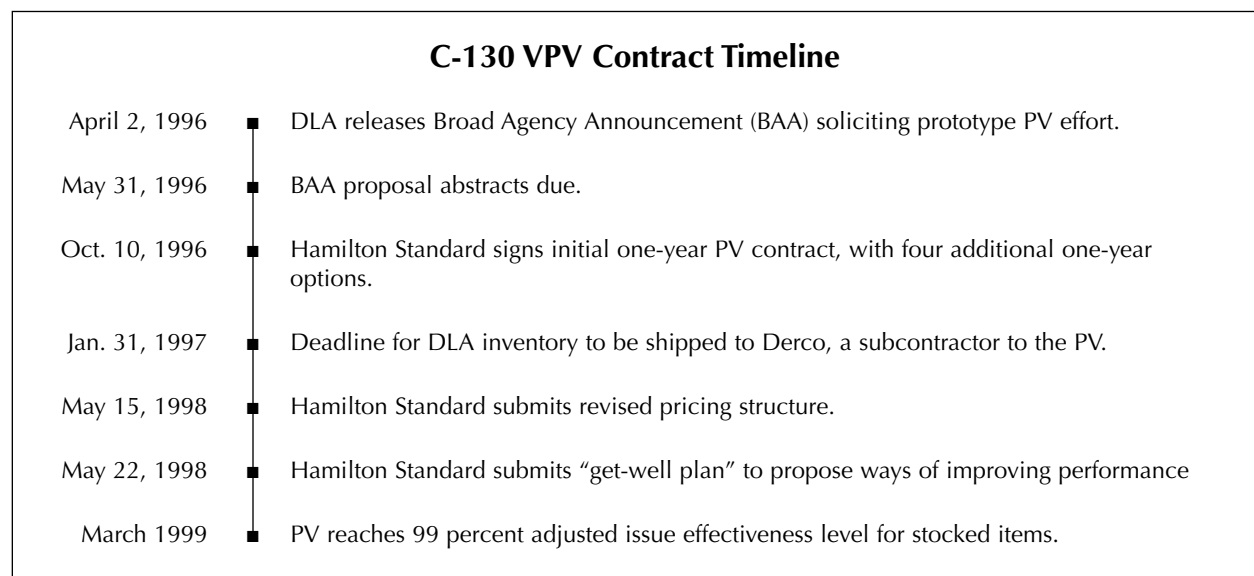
C-130 VPV Contract Timeline

April 2, 1996 DLA releases Broad Agency Announcement (BAA) soliciting prototype PV effort.

May 31, 1996 BAA proposal abstracts due.

Oct. 10, 1996 Hamilton Standard signs initial one-year PV contract, with four additional one-year options.

Jan. 31, 1997 Deadline for DLA inventory to be shipped to Derco, a subcontractor to the PV.

May 15, 1998 Hamilton Standard submits revised pricing structure.

May 22, 1998 Hamilton Standard submits "get-well plan" to propose ways of improving performance

March 1999 PV reaches 99 percent adjusted issue effectiveness level for stocked items.